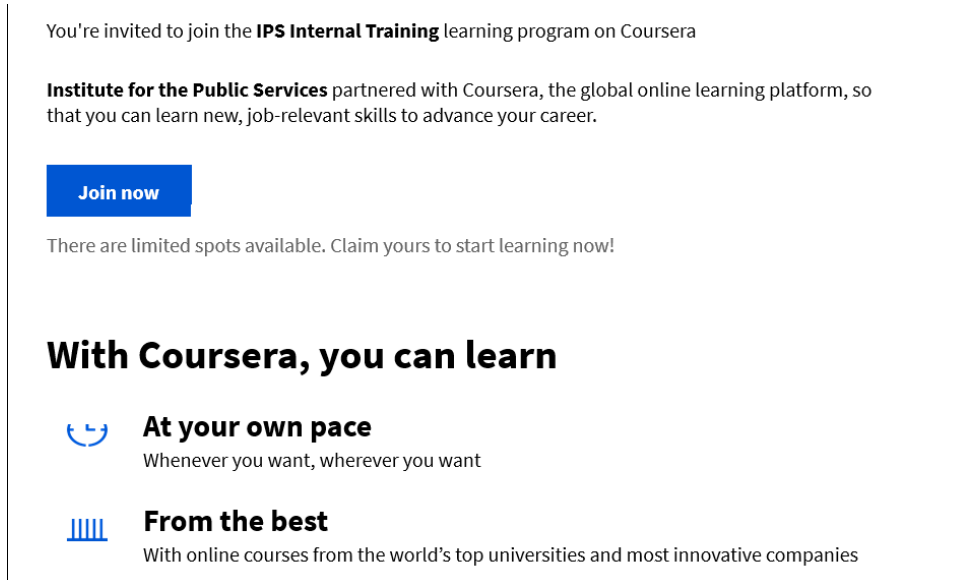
You're invited to join the **IPS Internal Training** learning program on Coursera

**Institute for the Public Services** partnered with Coursera, the global online learning platform, so that you can learn new, job-relevant skills to advance your career.

Join now

There are limited spots available. Claim yours to start learning now!

With Coursera, you can learn

At your own pace
Whenever you want, wherever you want

From the best
With online courses from the world's top universities and most innovative companies